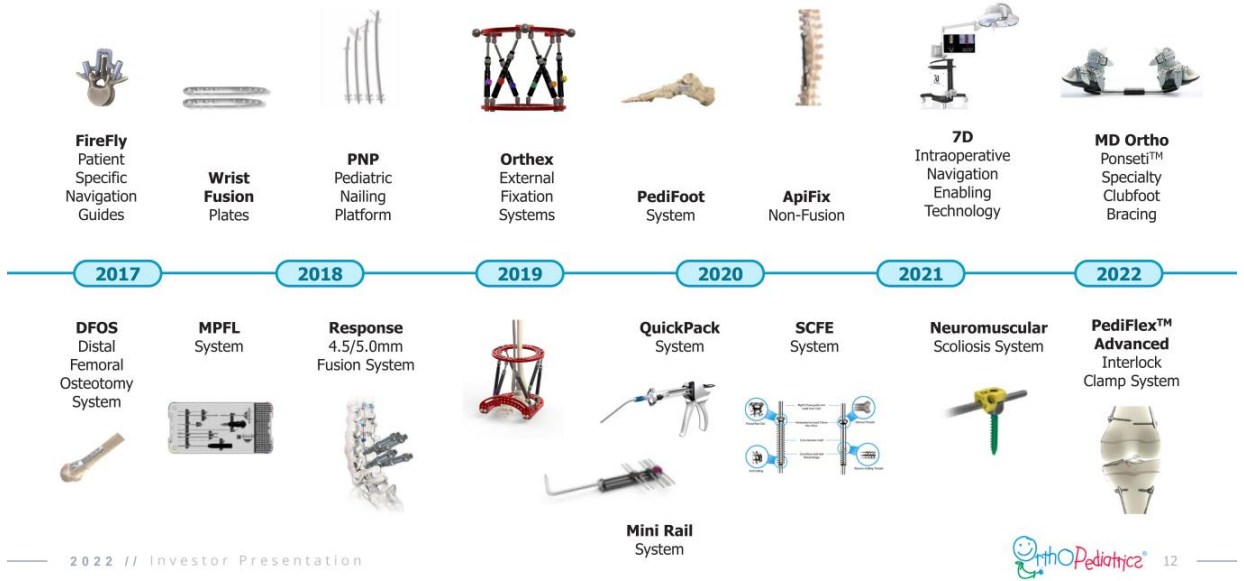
**FireFly** Patient Specific Navigation Guides

**Wrist Fusion** Plates

**PNP** Pediatric Nailing Platform

**Orthex** External Fixation Systems

**PediFoot** System

**ApiFix** Non-Fusion

**7D** Intraoperative Navigation Enabling Technology

**MD Ortho** Ponseti$^{TM}$ Specialty Clubfoot Bracing

2017

2018

2019

2020

2021

2022

**DFOS** Distal Femoral Osteotomy System

**MPFL** System

**Response** 4.5/5.0mm Fusion System

**QuickPack** System

**SCFE** System

**Neuromuscular** Scoliosis System

**PediFlex$^{TM}$ Advanced** Interlock Clamp System

**Mini Rail** System

2022 // Investor Presentation

OrthoPediatrics

12